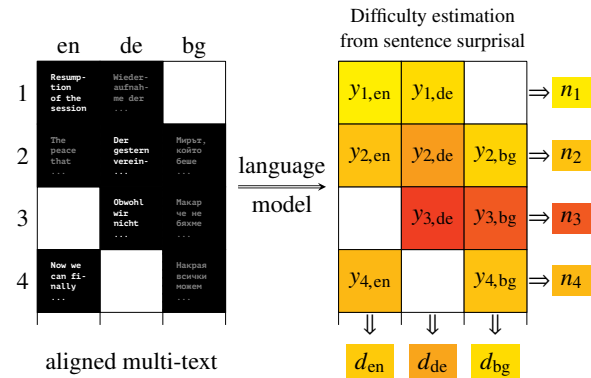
Difficulty estimation from sentence surprisal

en de bg

1 Resumption of the session | Wiederaufnahme der ...

2 The peace that ... | Der gestern verein- ... | Мирът, който беше ...

3 Obwohl wir nicht ... | Макар че не бяхме ...

4 Now we can finally ... | Накрая всички можем ...

language model

| $y_{1,\text{en}}$ | $y_{1,\text{de}}$ | | $\Rightarrow n_1$ |
|---|---|---|---|
| $y_{2,\text{en}}$ | $y_{2,\text{de}}$ | $y_{2,\text{bg}}$ | $\Rightarrow n_2$ |
| | $y_{3,\text{de}}$ | $y_{3,\text{bg}}$ | $\Rightarrow n_3$ |
| $y_{4,\text{en}}$ | | $y_{4,\text{bg}}$ | $\Rightarrow n_4$ |

$\Downarrow$ $\Downarrow$ $\Downarrow$

$d_{\text{en}}$ $d_{\text{de}}$ $d_{\text{bg}}$

aligned multi-text